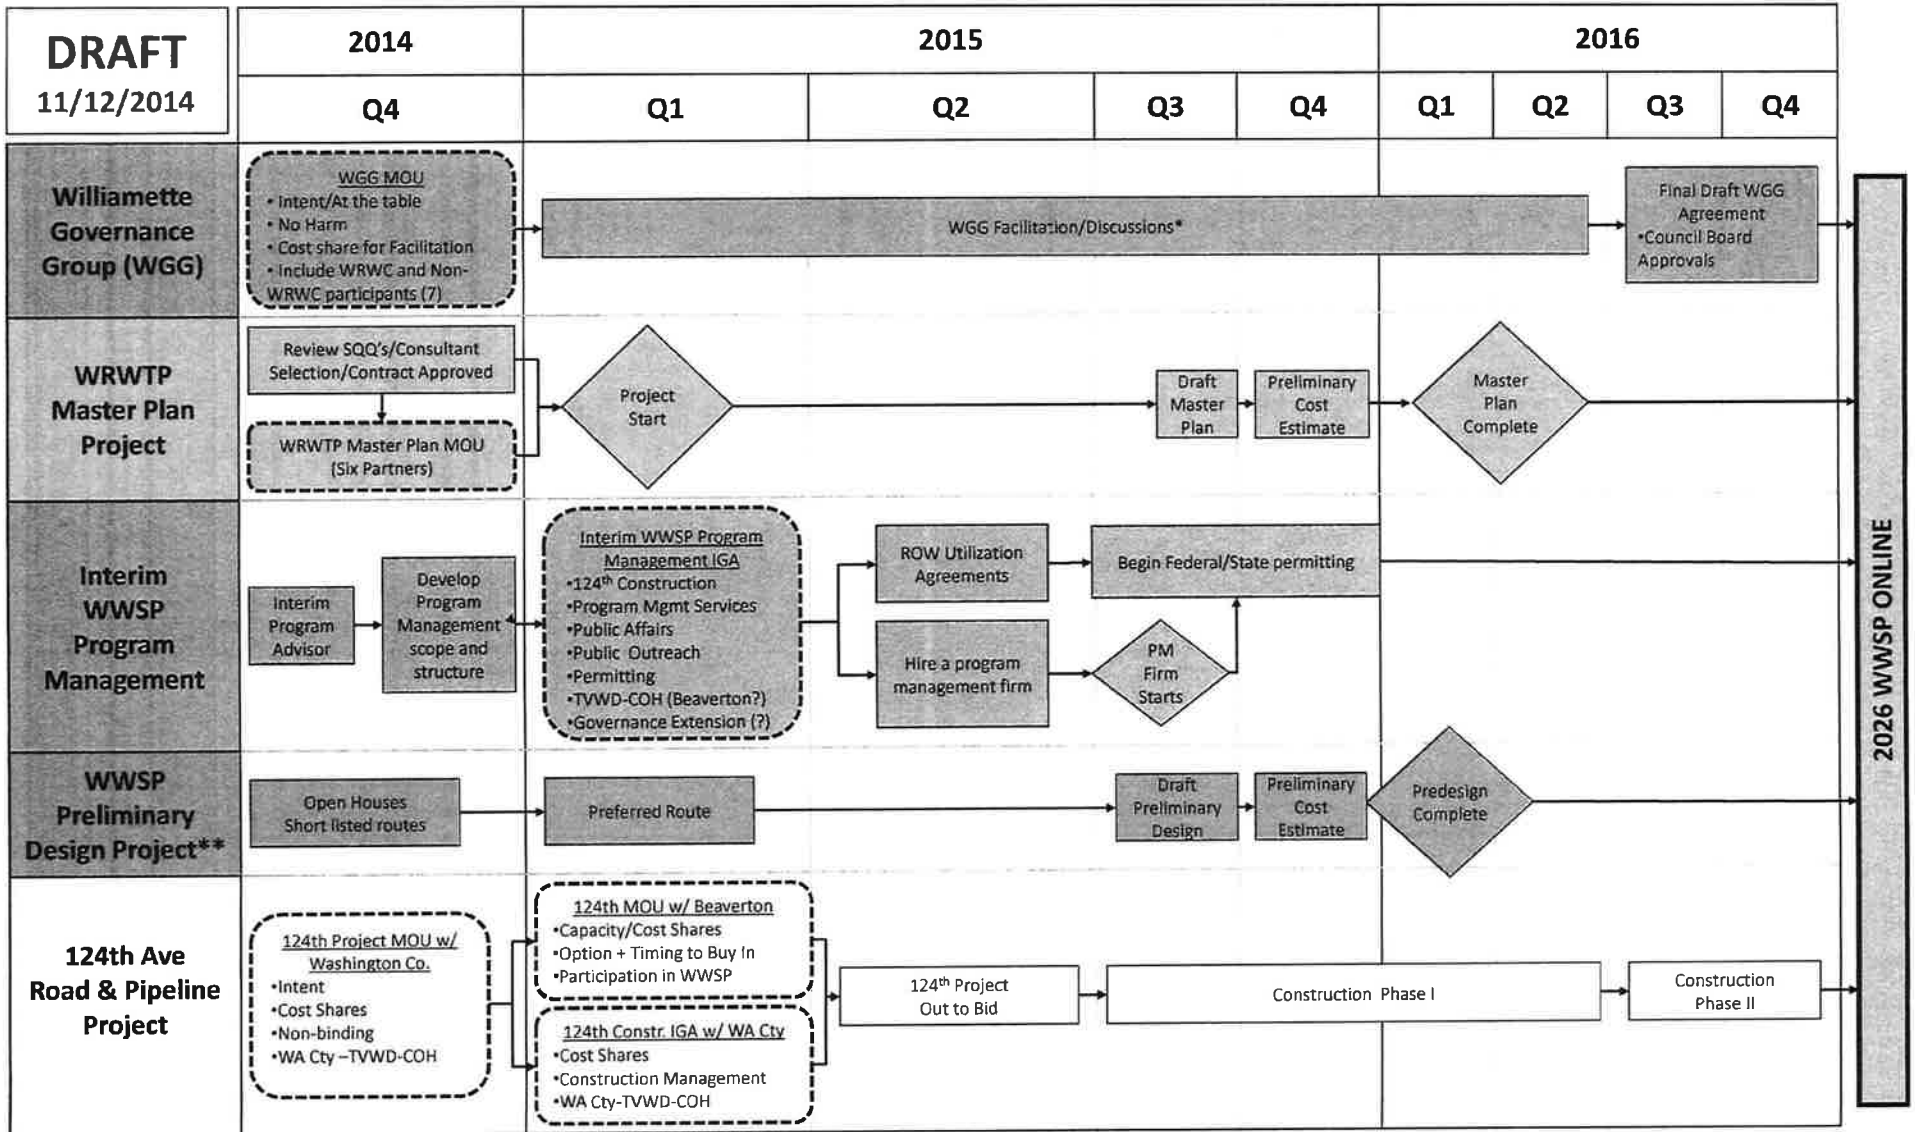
DRAFT
11/12/2014

2014 | 2015 | 2016
Q4 | Q1 | Q2 | Q3 | Q4 | Q1 | Q2 | Q3 | Q4

Williamette Governance Group (WGG)

WGG MOU
• Intent/At the table
• No Harm
• Cost share for Facilitation
• Include WRWC and Non-WRWC participants (7)

WGG Facilitation/Discussions*

Final Draft WGG Agreement
•Council Board Approvals

WRWTP Master Plan Project

Review SQQ's/Consultant Selection/Contract Approved

WRWTP Master Plan MOU (Six Partners)

Project Start

Draft Master Plan

Preliminary Cost Estimate

Master Plan Complete

Interim WWSP Program Management

Interim Program Advisor

Develop Program Management scope and structure

Interim WWSP Program Management IGA
•124$^{th}$ Construction
•Program Mgmt Services
•Public Affairs
•Public Outreach
•Permitting
•TVWD-COH (Beaverton?)
•Governance Extension (?)

ROW Utilization Agreements

Begin Federal/State permitting

Hire a program management firm

PM Firm Starts

WWSP Preliminary Design Project**

Open Houses Short listed routes

Preferred Route

Draft Preliminary Design

Preliminary Cost Estimate

Predesign Complete

124th Ave Road & Pipeline Project

124th Project MOU w/ Washington Co.
•Intent
•Cost Shares
•Non-binding
•WA Cty –TVWD-COH

124th MOU w/ Beaverton
•Capacity/Cost Shares
•Option + Timing to Buy In
•Participation in WWSP

124th Constr. IGA w/ WA Cty
•Cost Shares
•Construction Management
•WA Cty-TVWD-COH

124$^{th}$ Project Out to Bid

Construction Phase I

Construction Phase II

2026 WWSP ONLINE